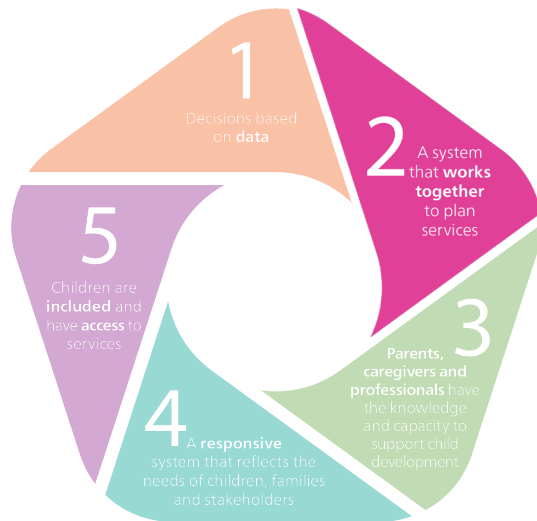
1

Decisions based on **data**

2

A system that **works together** to plan services

3

**Parents, caregivers and professionals** have the knowledge and capacity to support child development

4

A **responsive** system that reflects the needs of children, families and stakeholders

5

Children are **included** and have **access** to services